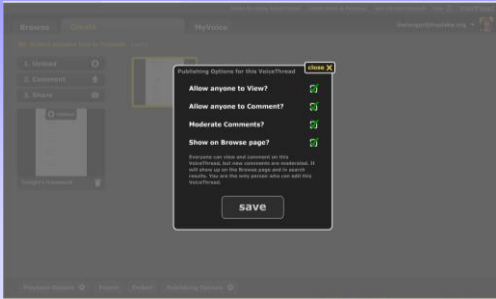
Browse Create MyVoice

1. Upload
2. Comment
3. Share

Publishing Options for this VoiceThread close X

Allow anyone to View?

Allow anyone to Comment?

Moderate Comments?

Show on Browse page?

Everyone can view and comment on this VoiceThread, but new comments are moderated. It will show up on the Browse page and in search results. You are the only person who can edit this VoiceThread.

save

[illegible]